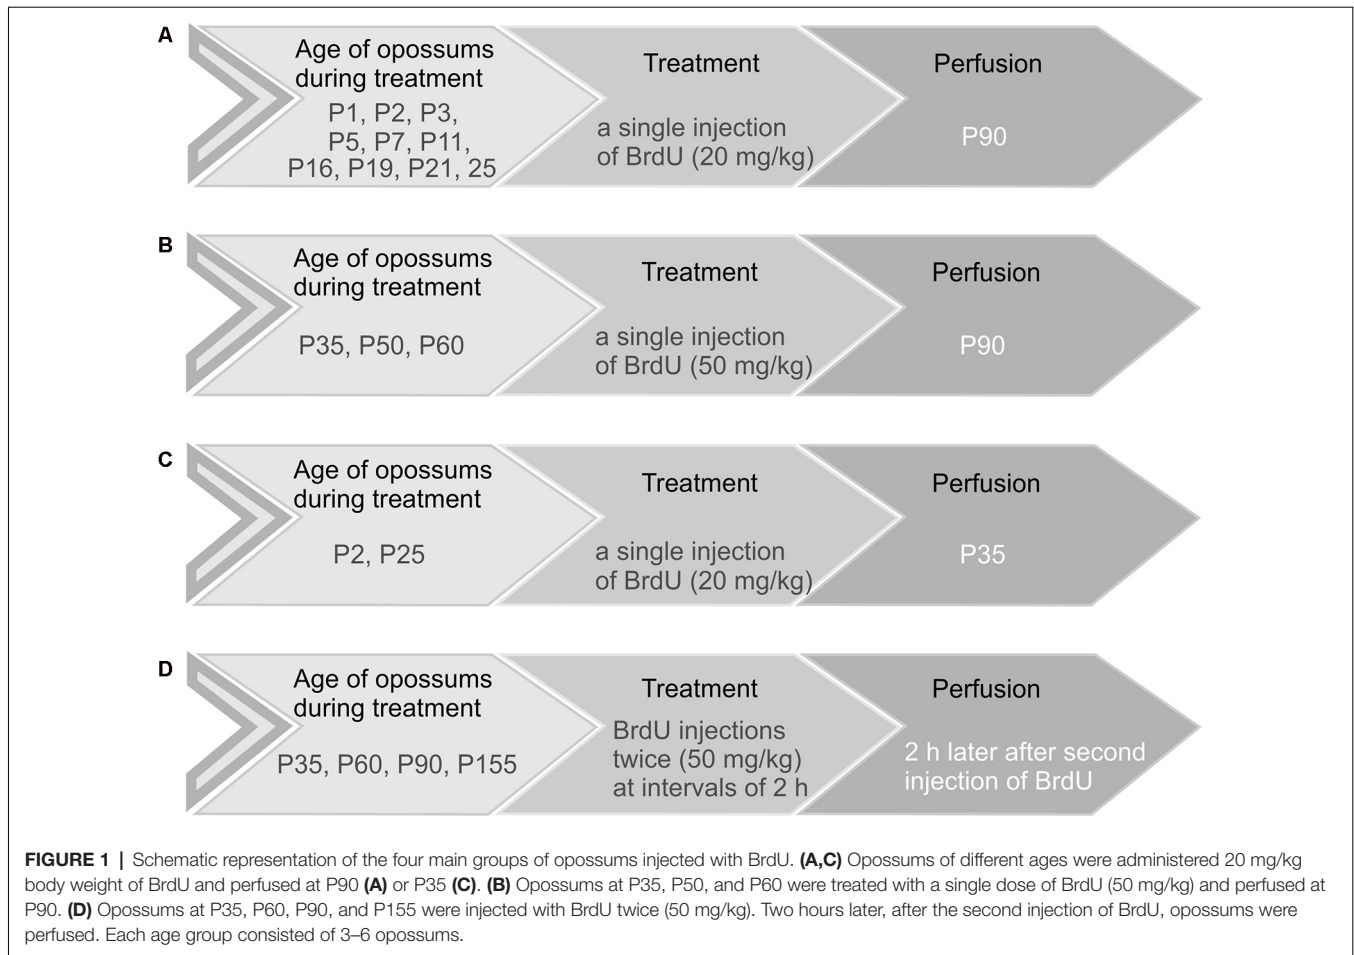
A

Age of opossums during treatment

P1, P2, P3, P5, P7, P11, P16, P19, P21, 25

Treatment

a single injection of BrdU (20 mg/kg)

Perfusion

P90

B

Age of opossums during treatment

P35, P50, P60

Treatment

a single injection of BrdU (50 mg/kg)

Perfusion

P90

C

Age of opossums during treatment

P2, P25

Treatment

a single injection of BrdU (20 mg/kg)

Perfusion

P35

D

Age of opossums during treatment

P35, P60, P90, P155

Treatment

BrdU injections twice (50 mg/kg) at intervals of 2 h

Perfusion

2 h later after second injection of BrdU

**FIGURE 1 |** Schematic representation of the four main groups of opossums injected with BrdU. **(A,C)** Opossums of different ages were administered 20 mg/kg body weight of BrdU and perfused at P90 **(A)** or P35 **(C)**. **(B)** Opossums at P35, P50, and P60 were treated with a single dose of BrdU (50 mg/kg) and perfused at P90. **(D)** Opossums at P35, P60, P90, and P155 were injected with BrdU twice (50 mg/kg). Two hours later, after the second injection of BrdU, opossums were perfused. Each age group consisted of 3–6 opossums.